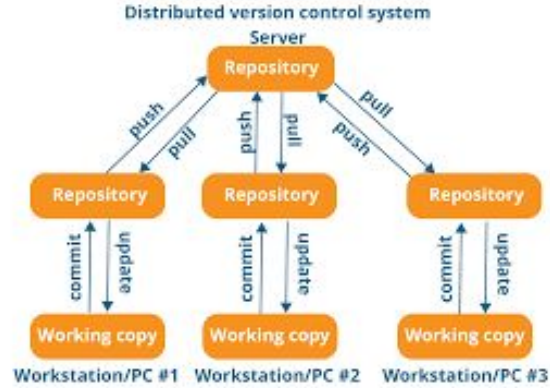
Distributed version control system

Server

Repository

push

pull

push

pull

pull

push

Repository

Repository

Repository

commit

update

commit

update

commit

update

Working copy

Working copy

Working copy

Workstation/PC #1

Workstation/PC #2

Workstation/PC #3